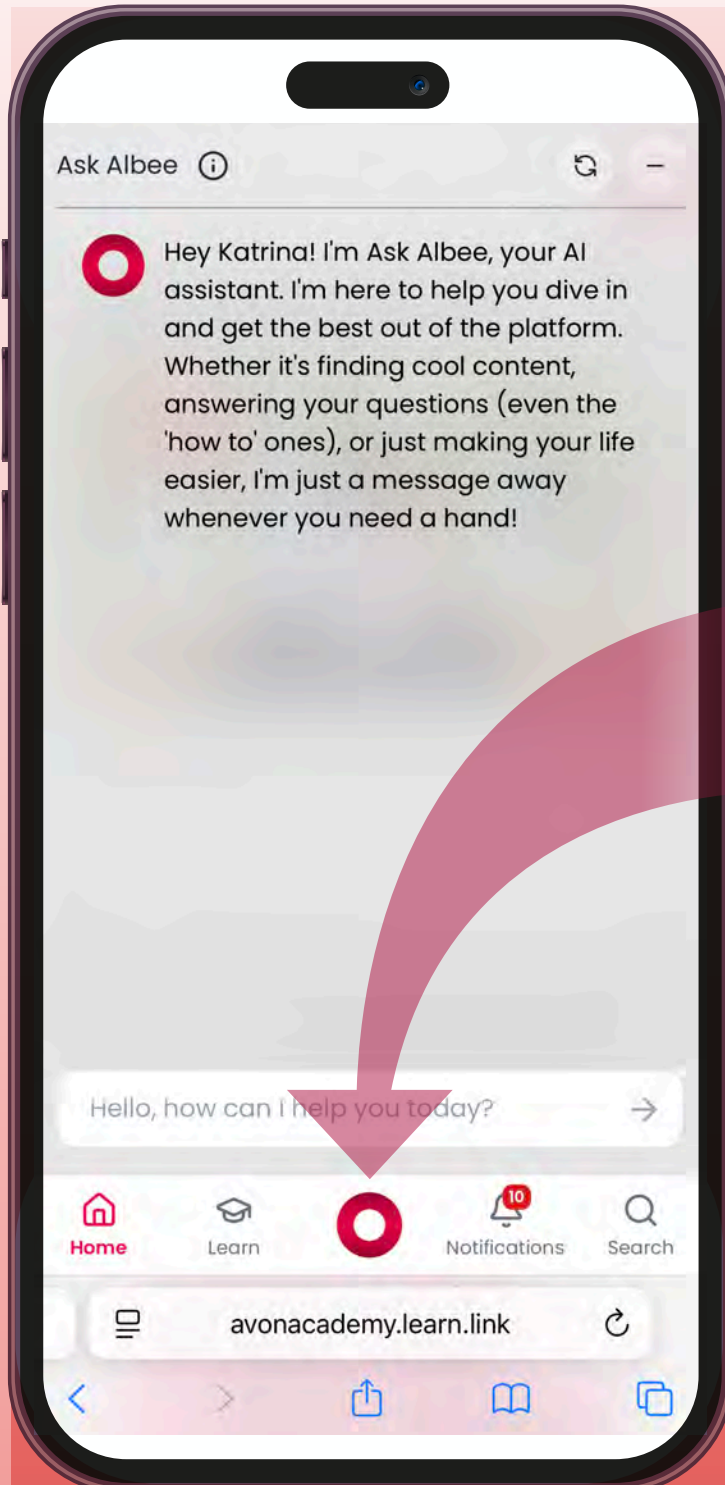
Ask Albee

Hey Katrina! I'm Ask Albee, your AI assistant. I'm here to help you dive in and get the best out of the platform. Whether it's finding cool content, answering your questions (even the 'how to' ones), or just making your life easier, I'm just a message away whenever you need a hand!

Hello, how can I help you today?

Home
Learn
10
Notifications
Search

avonacademy.learn.link